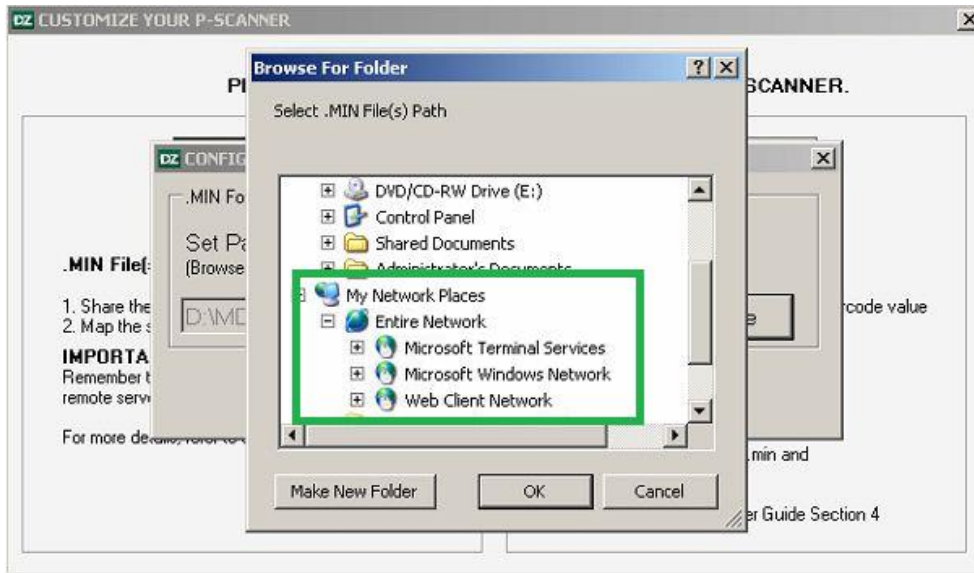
DZ CUSTOMIZE YOUR P-SCANNER

PI

SCANNER.

DZ CONFIG

.MIN Fo

Set Pa
(Browse

D:\MI

.MIN File(

1. Share the
2. Map the s

IMPORTA
Remember t
remote serv

For more de

rcode value

.min and

er Guide Section 4

Browse For Folder

Select .MIN File(s) Path

DVD/CD-RW Drive (E:)
Control Panel
Shared Documents
Administrator's Documents
My Network Places
Entire Network
Microsoft Terminal Services
Microsoft Windows Network
Web Client Network

Make New Folder

OK

Cancel